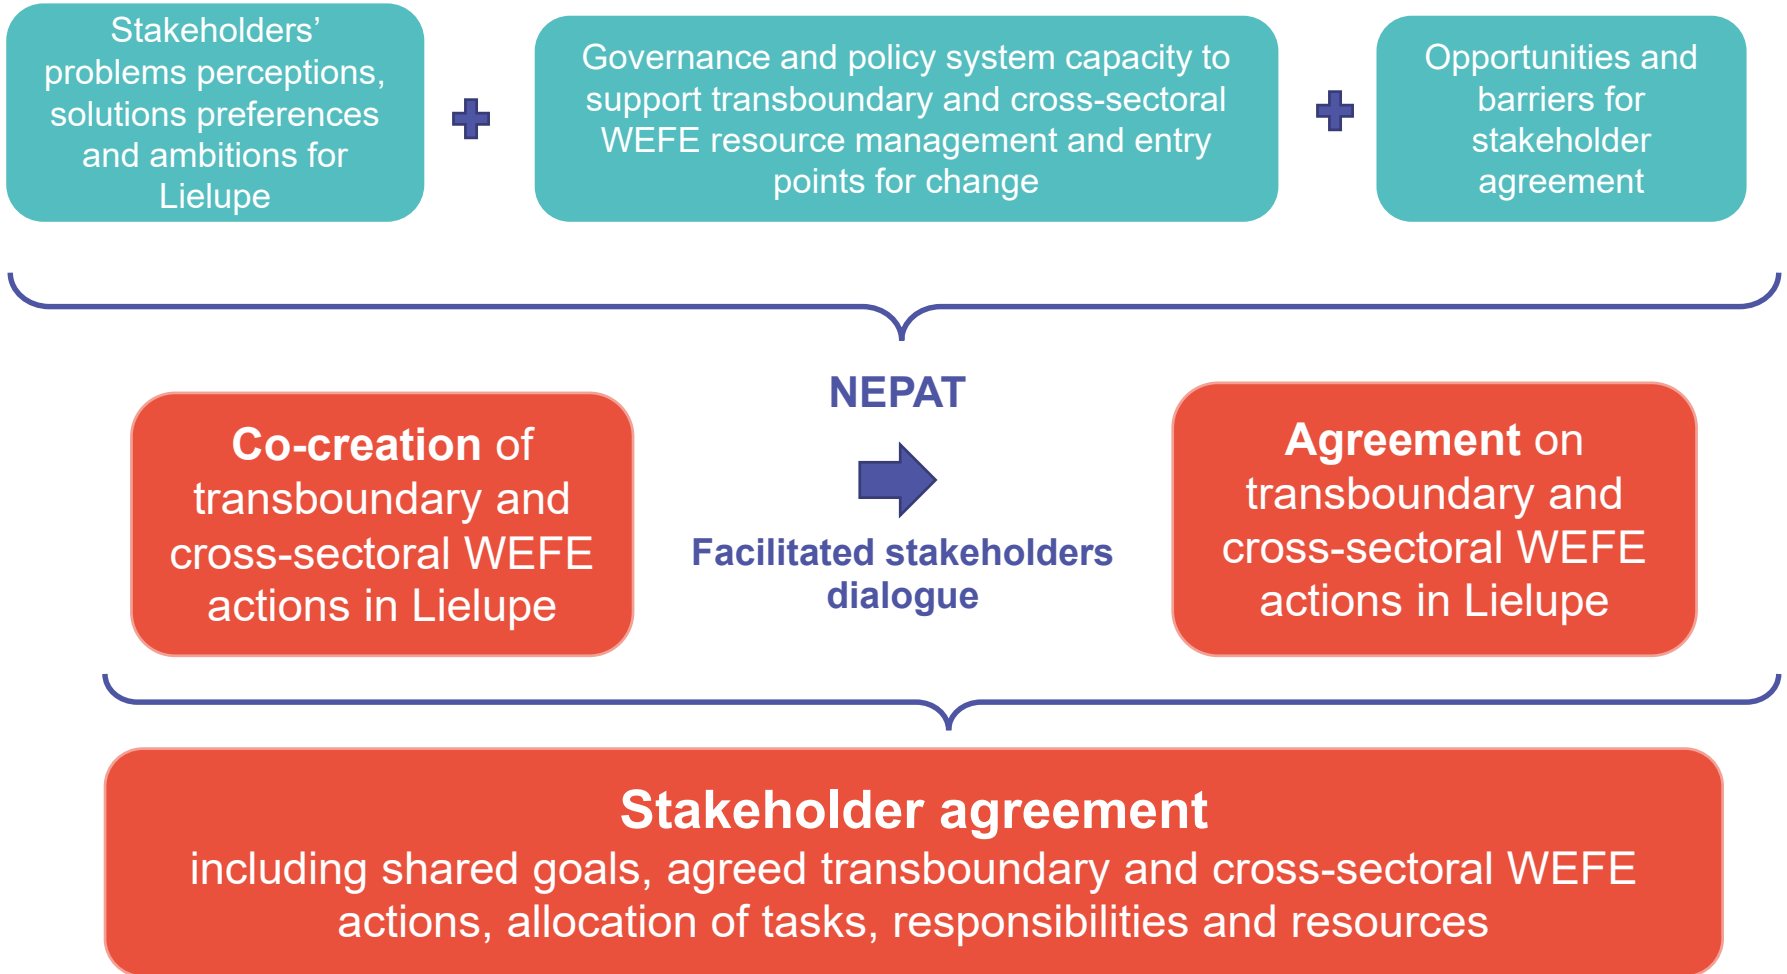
Stakeholders' problems perceptions, solutions preferences and ambitions for Lielupe

Governance and policy system capacity to support transboundary and cross-sectoral WEFE resource management and entry points for change

Opportunities and barriers for stakeholder agreement

NEPAT

Co-creation of transboundary and cross-sectoral WEFE actions in Lielupe

Facilitated stakeholders dialogue

Agreement on transboundary and cross-sectoral WEFE actions in Lielupe

Stakeholder agreement
including shared goals, agreed transboundary and cross-sectoral WEFE actions, allocation of tasks, responsibilities and resources